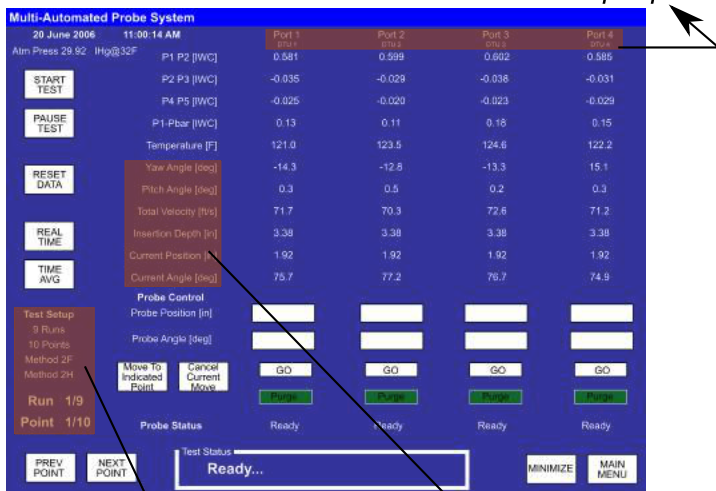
Multi-Automated Probe System

20 June 2006 11:00:14 AM

Atm Press 29.92 lHg@32F

| | Port 1 | Port 2 | Port 3 | Port 4 |
|---|---|---|---|---|
| | DTU 1 | DTU 2 | DTU 3 | DTU 4 |
| P1 P2 [IWC] | 0.581 | 0.599 | 0.602 | 0.585 |
| P2 P3 [IWC] | -0.035 | -0.029 | -0.036 | -0.031 |
| P4 P5 [IWC] | -0.025 | -0.020 | -0.023 | -0.029 |
| P1-Pbar [IWC] | 0.13 | 0.11 | 0.16 | 0.15 |
| Temperature [F] | 121.0 | 123.5 | 124.6 | 122.2 |
| Yaw Angle [deg] | -14.3 | -12.8 | -13.3 | 15.1 |
| Pitch Angle [deg] | 0.3 | 0.5 | 0.2 | 0.3 |
| Total Velocity [ft/s] | 71.7 | 70.3 | 72.6 | 71.2 |
| Insertion Depth [in] | 3.38 | 3.38 | 3.38 | 3.38 |
| Current Position [in] | 1.92 | 1.92 | 1.92 | 1.92 |
| Current Angle [deg] | 75.7 | 77.2 | 76.7 | 74.9 |

START TEST

PAUSE TEST

RESET DATA

REAL TIME

TIME AVG

Probe Control

Probe Position [in]

Probe Angle [deg]

Test Setup
9 Runs
10 Points
Method 2F
Method 2H

Run 1/9
Point 1/10

Move To Indicated Point

Cancel Current Move

GO GO GO GO

Purge Purge Purge Purge

Probe Status Ready Ready Ready Ready

PREV POINT

NEXT POINT

Test Status
Ready...

MINIMIZE

MAIN MENU